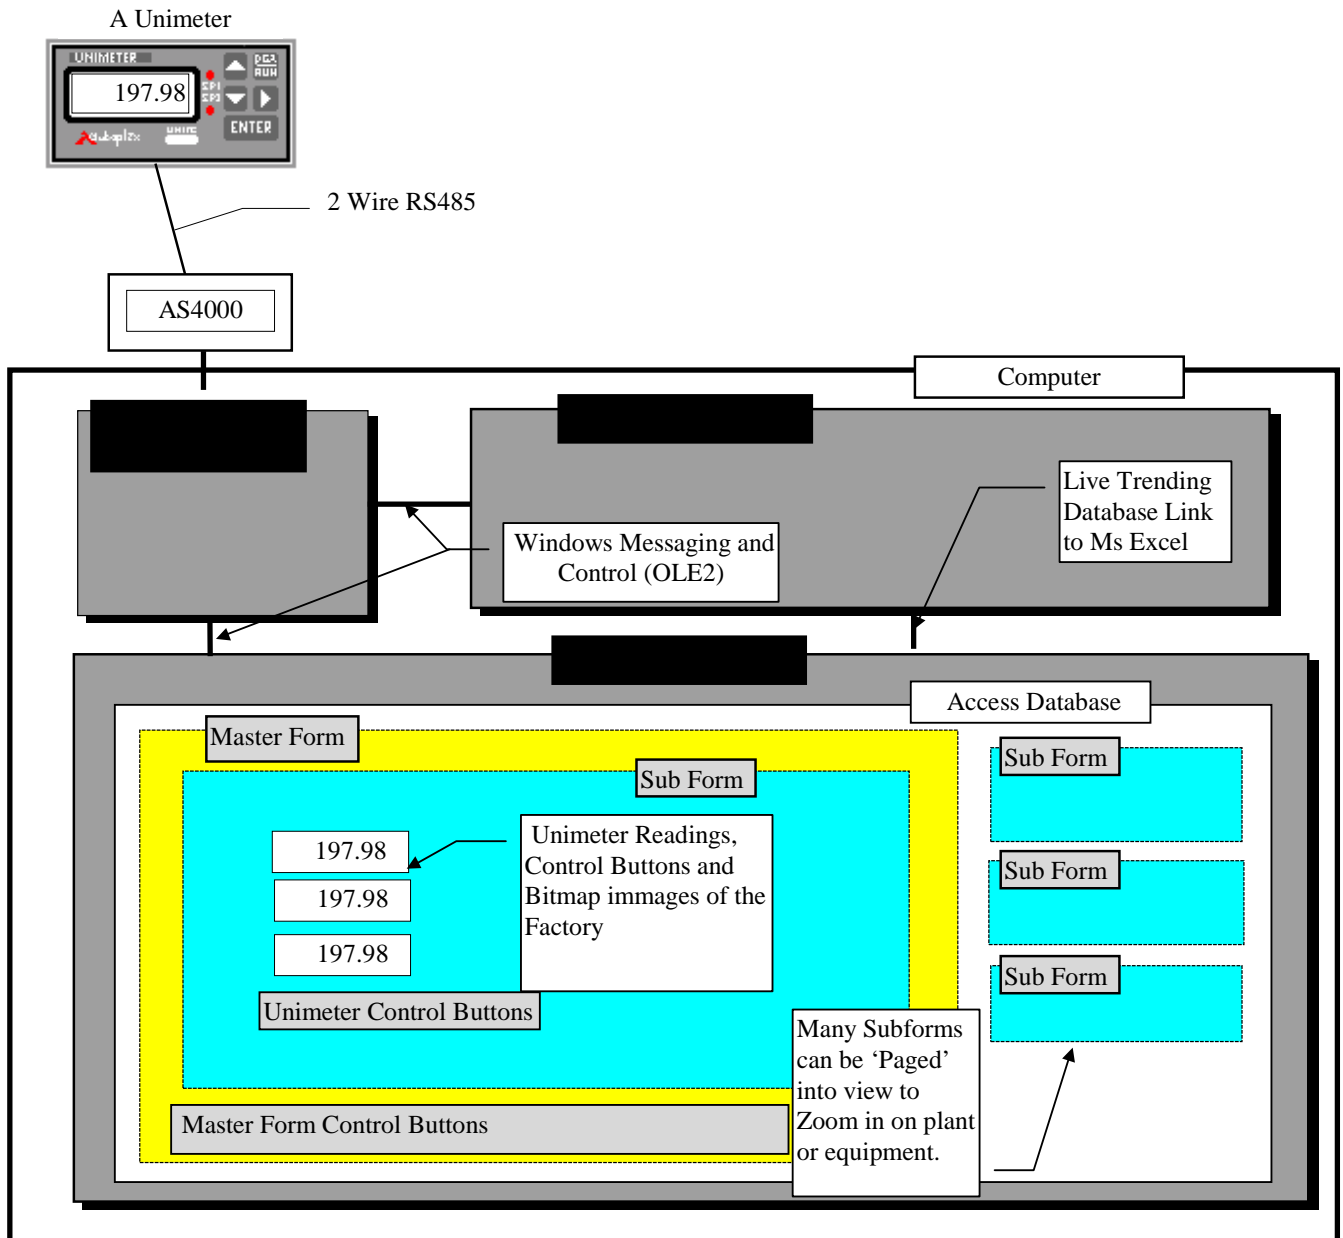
A Unimeter

UNIMETER

197.98

SP1
SP2

DGR
AUX

ENTER

subaplex

UNIMETER

2 Wire RS485

AS4000

Computer

Live Trending Database Link to Ms Excel

Windows Messaging and Control (OLE2)

Access Database

Master Form

Sub Form

197.98

197.98

197.98

Unimeter Readings, Control Buttons and Bitmap immages of the Factory

Unimeter Control Buttons

Master Form Control Buttons

Sub Form

Sub Form

Sub Form

Many Subforms can be 'Paged' into view to Zoom in on plant or equipment.